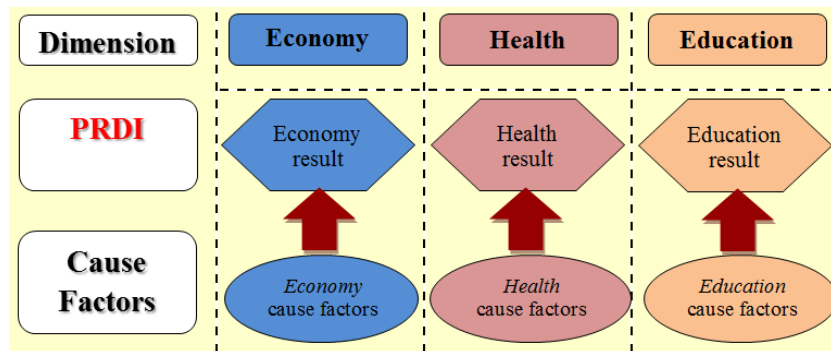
| Dimension | Economy | Health | Education |
|---|---|---|---|
| PRDI | Economy result | Health result | Education result |
| Cause Factors | *Economy* cause factors | *Health* cause factors | *Education* cause factors |